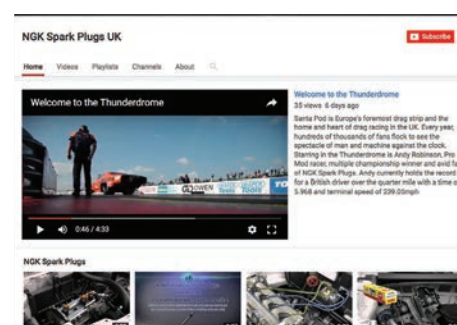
NGK Spark Plugs UK

Subscribe

Home Videos Playlists Channels About

Welcome to the Thunderdrome

0:46 / 4:33

Welcome to the Thunderdrome
35 views 6 days ago

Santa Pod is Europe's foremost drag strip and the home and heart of drag racing in the UK. Every year, hundreds of thousands of fans flock to see the spectacle of man and machine against the clock. Starring in the Thunderdrome is Andy Robinson, Pro Mod racer, multiple championship winner and avid fan of NGK Spark Plugs. Andy currently holds the record for a British driver over the quarter mile with a time of 5.968 and terminal speed of 239.05mph

NGK Spark Plugs